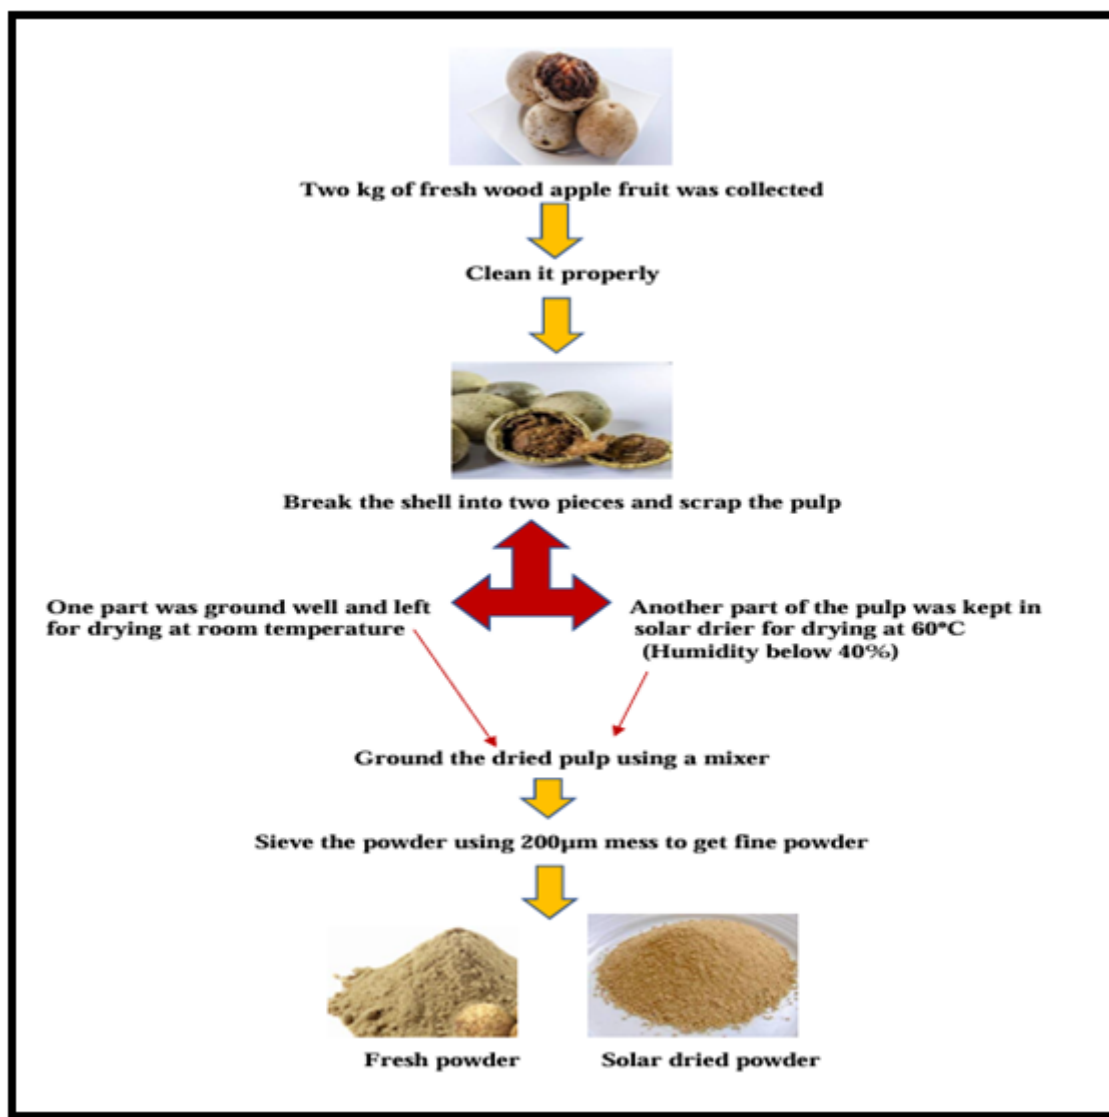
Two kg of fresh wood apple fruit was collected

Clean it properly

Break the shell into two pieces and scrap the pulp

One part was ground well and left for drying at room temperature

Another part of the pulp was kept in solar drier for drying at 60°C (Humidity below 40%)

Ground the dried pulp using a mixer

Sieve the powder using 200µm mess to get fine powder

Fresh powder

Solar dried powder